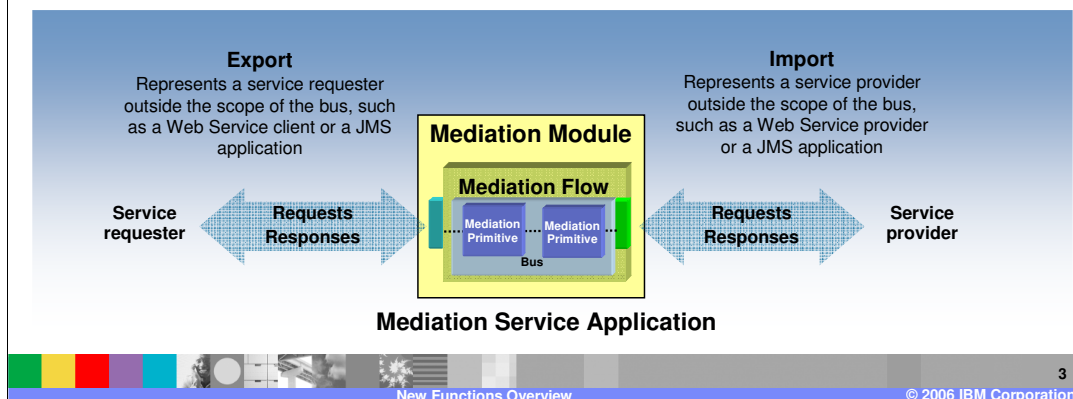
Export
Represents a service requester outside the scope of the bus, such as a Web Service client or a JMS application

Import
Represents a service provider outside the scope of the bus, such as a Web Service provider or a JMS application

Mediation Module

Mediation Flow

Service requester

Requests
Responses

Mediation Primitive

Mediation Primitive

Bus

Requests
Responses

Service provider

Mediation Service Application

3

New Functions Overview

© 2006 IBM Corporation